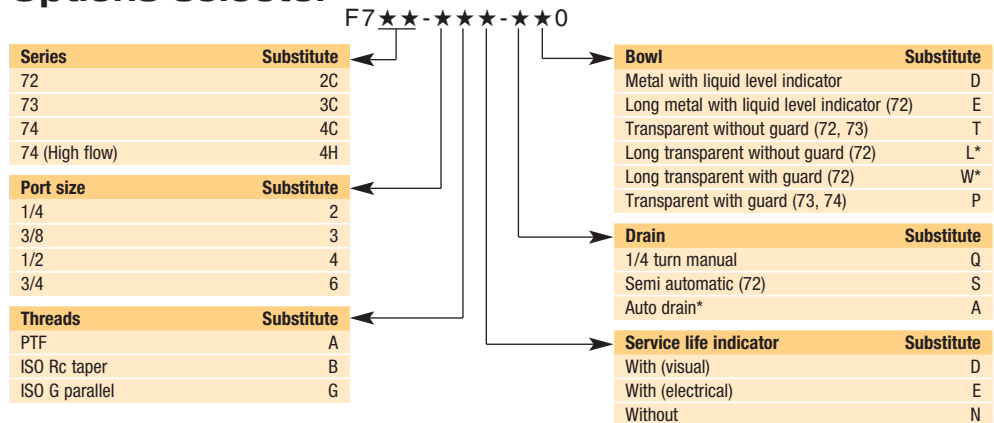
Options selector

F7★★-★★★-★★0

| Series | Substitute |
|---|---|
| 72 | 2C |
| 73 | 3C |
| 74 | 4C |
| 74 (High flow) | 4H |

| Port size | Substitute |
|---|---|
| 1/4 | 2 |
| 3/8 | 3 |
| 1/2 | 4 |
| 3/4 | 6 |

| Threads | Substitute |
|---|---|
| PTF | A |
| ISO Rc taper | B |
| ISO G parallel | G |

| Bowl | Substitute |
|---|---|
| Metal with liquid level indicator | D |
| Long metal with liquid level indicator (72) | E |
| Transparent without guard (72, 73) | T |
| Long transparent without guard (72) | L* |
| Long transparent with guard (72) | W* |
| Transparent with guard (73, 74) | P |

| Drain | Substitute |
|---|---|
| 1/4 turn manual | Q |
| Semi automatic (72) | S |
| Auto drain* | A |

| Service life indicator | Substitute |
|---|---|
| With (visual) | D |
| With (electrical) | E |
| Without | N |